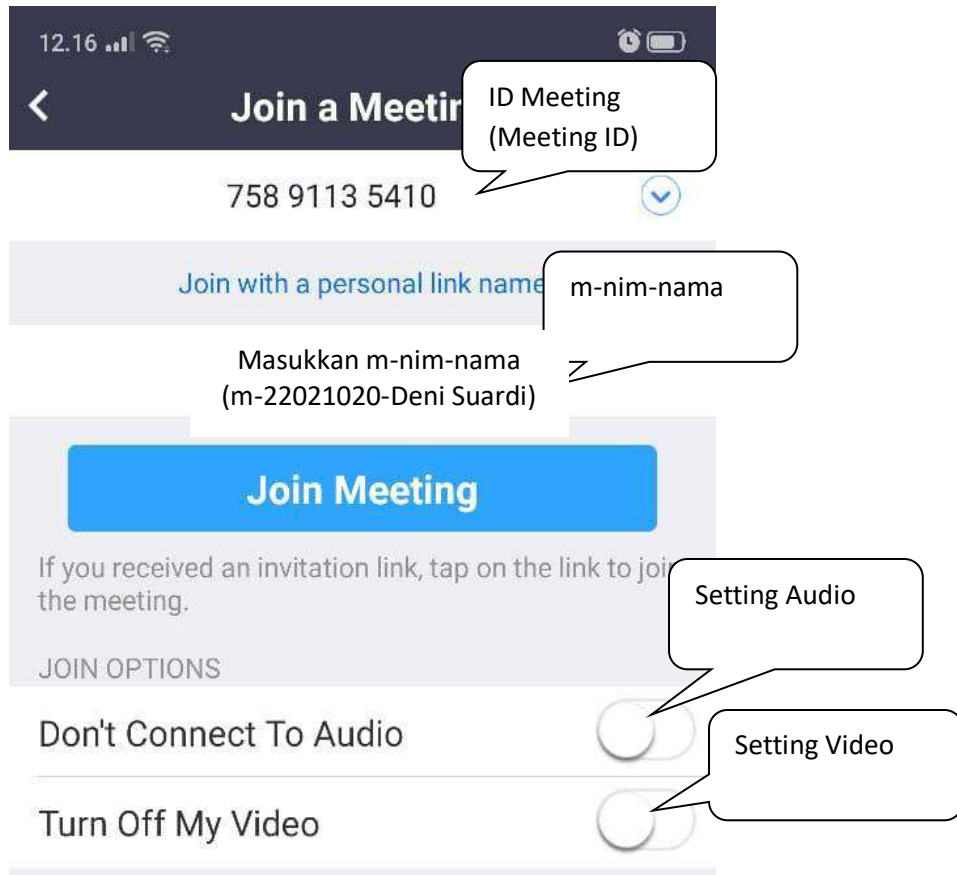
12.16

Join a Meetir

ID Meeting
(Meeting ID)

758 9113 5410

Join with a personal link name

m-nim-nama

Masukkan m-nim-nama
(m-22021020-Deni Suardi)

Join Meeting

If you received an invitation link, tap on the link to joi the meeting.

Setting Audio

JOIN OPTIONS

Don't Connect To Audio

Setting Video

Turn Off My Video